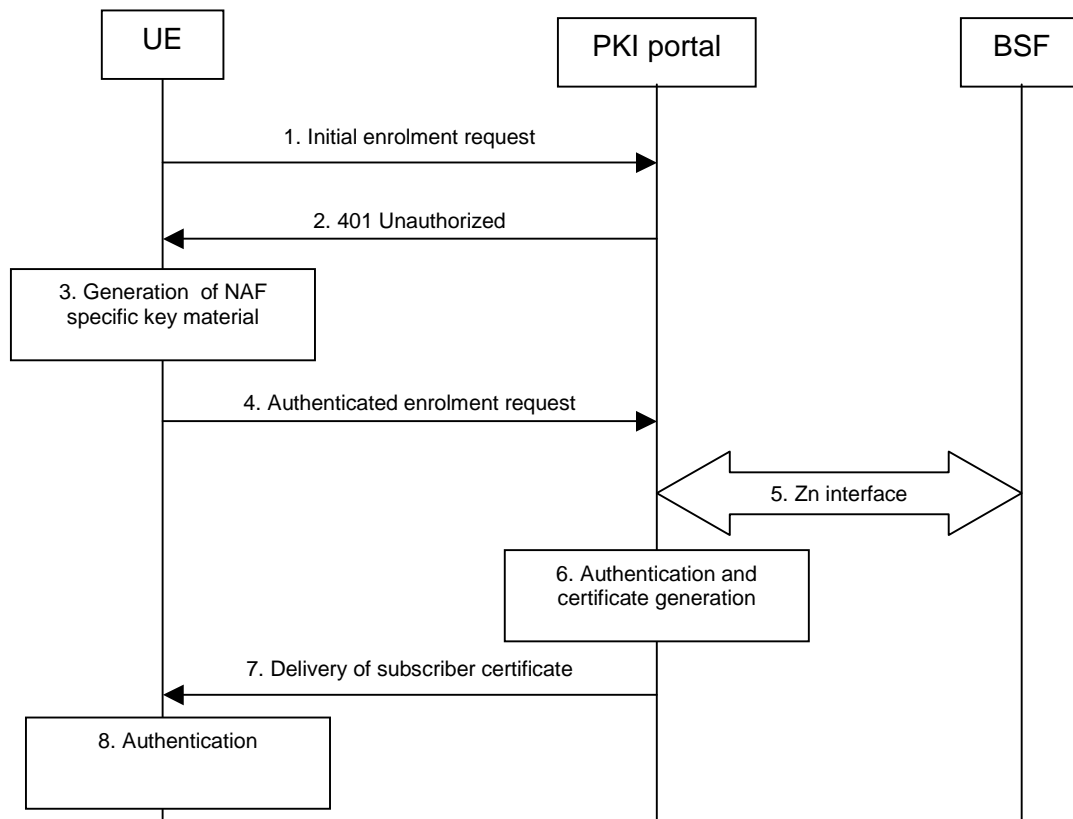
UE

PKI portal

BSF

1. Initial enrolment request

2. 401 Unauthorized

3. Generation of NAF specific key material

4. Authenticated enrolment request

5. Zn interface

6. Authentication and certificate generation

7. Delivery of subscriber certificate

8. Authentication